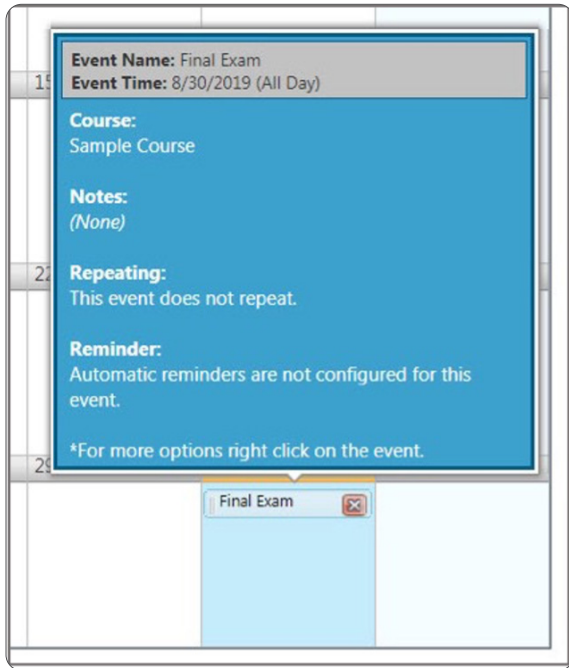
15

22

29

**Event Name:** Final Exam
**Event Time:** 8/30/2019 (All Day)

**Course:**
Sample Course

**Notes:**
*(None)*

**Repeating:**
This event does not repeat.

**Reminder:**
Automatic reminders are not configured for this event.

*For more options right click on the event.

Final Exam